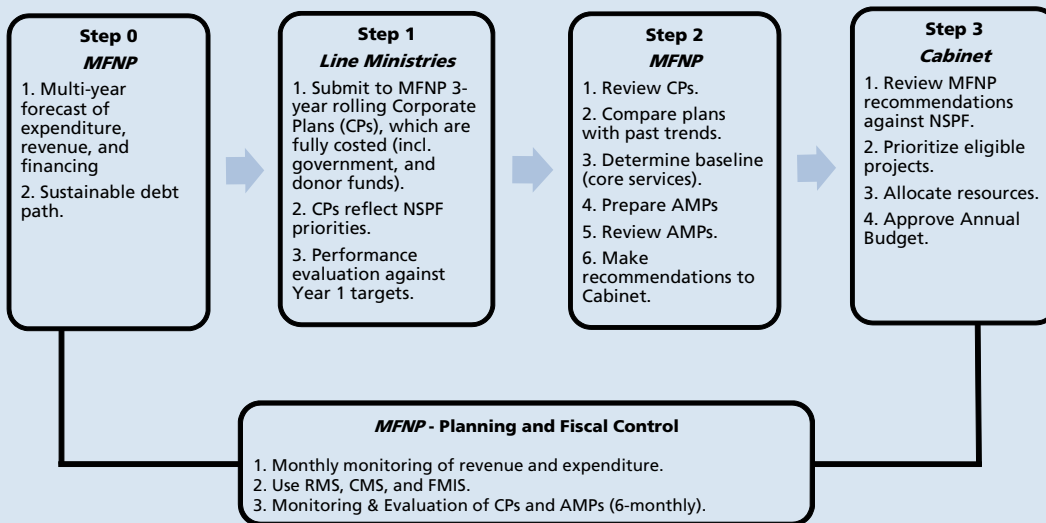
Step 0
MFNP
1. Multi-year forecast of expenditure, revenue, and financing
2. Sustainable debt path.

Step 1
Line Ministries
1. Submit to MFNP 3-year rolling Corporate Plans (CPs), which are fully costed (incl. government, and donor funds).
2. CPs reflect NSPF priorities.
3. Performance evaluation against Year 1 targets.

Step 2
MFNP
1. Review CPs.
2. Compare plans with past trends.
3. Determine baseline (core services).
4. Prepare AMPs
5. Review AMPs.
6. Make recommendations to Cabinet.

Step 3
Cabinet
1. Review MFNP recommendations against NSPF.
2. Prioritize eligible projects.
3. Allocate resources.
4. Approve Annual Budget.

MFNP - Planning and Fiscal Control
1. Monthly monitoring of revenue and expenditure.
2. Use RMS, CMS, and FMIS.
3. Monitoring & Evaluation of CPs and AMPs (6-monthly).